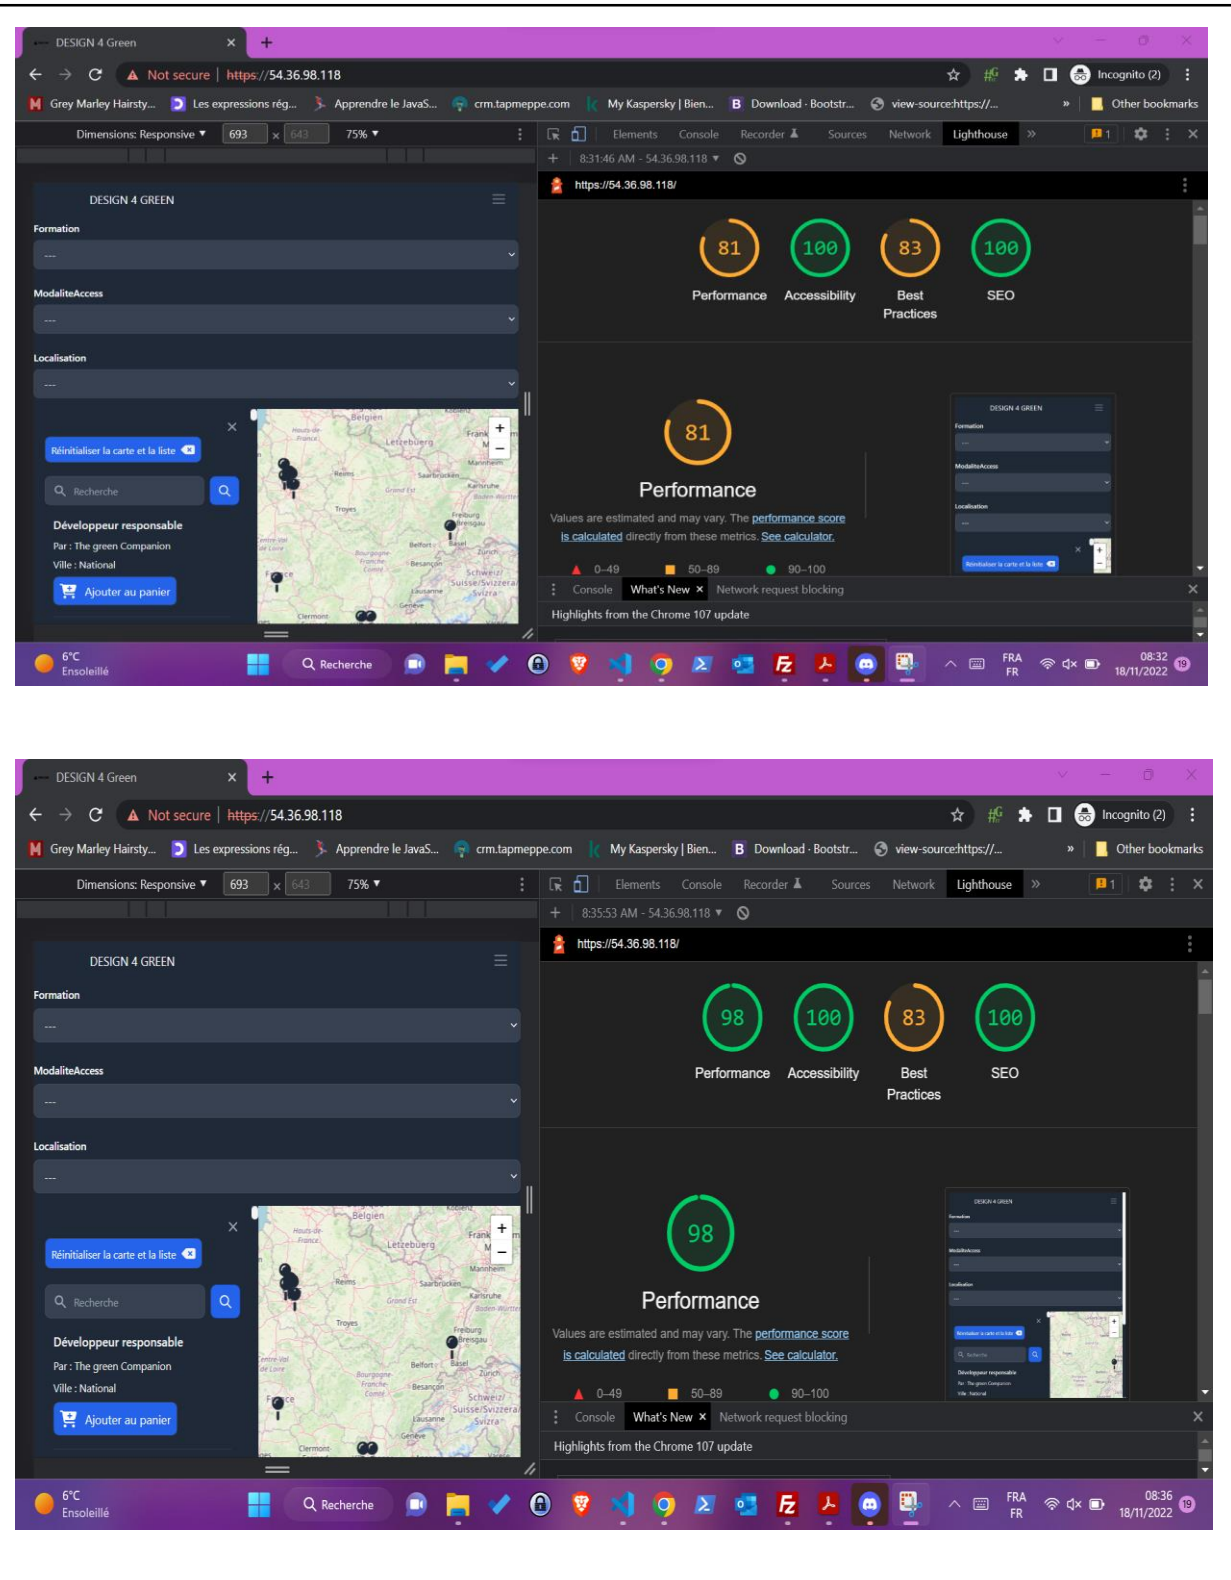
DESIGN 4 Green ×
Not secure | https://54.36.98.118
Incognito (2)
Grey Marley Hairsty... Les expressions rég... Apprendre le JavaS... crm.tapmeppe.com My Kaspersky | Bien... Download · Bootstr... view-source:https://... » Other bookmarks
Dimensions: Responsive ▾ 693 × 643 75% ▾
Elements Console Recorder Sources Network Lighthouse » 1
8:31:46 AM - 54.36.98.118 ▾
https://54.36.98.118/

DESIGN 4 GREEN
Formation
---
ModaliteAccess
---
Localisation
---
Réinitialiser la carte et la liste
Recherche
Développeur responsable
Par : The green Companion
Ville : National
Ajouter au panier

81 Performance
100 Accessibility
83 Best Practices
100 SEO

81
Performance
Values are estimated and may vary. The performance score is calculated directly from these metrics. See calculator.
0–49 50–89 90–100

Console What's New × Network request blocking
Highlights from the Chrome 107 update

6°C Ensoleillé Recherche FRA FR 08:32 18/11/2022

DESIGN 4 Green ×
Not secure | https://54.36.98.118
Incognito (2)
Grey Marley Hairsty... Les expressions rég... Apprendre le JavaS... crm.tapmeppe.com My Kaspersky | Bien... Download · Bootstr... view-source:https://... » Other bookmarks
Dimensions: Responsive ▾ 693 × 643 75% ▾
Elements Console Recorder Sources Network Lighthouse » 1
8:35:53 AM - 54.36.98.118 ▾
https://54.36.98.118/

DESIGN 4 GREEN
Formation
---
ModaliteAccess
---
Localisation
---
Réinitialiser la carte et la liste
Recherche
Développeur responsable
Par : The green Companion
Ville : National
Ajouter au panier

98 Performance
100 Accessibility
83 Best Practices
100 SEO

98
Performance
Values are estimated and may vary. The performance score is calculated directly from these metrics. See calculator.
0–49 50–89 90–100

Console What's New × Network request blocking
Highlights from the Chrome 107 update

6°C Ensoleillé Recherche FRA FR 08:36 18/11/2022